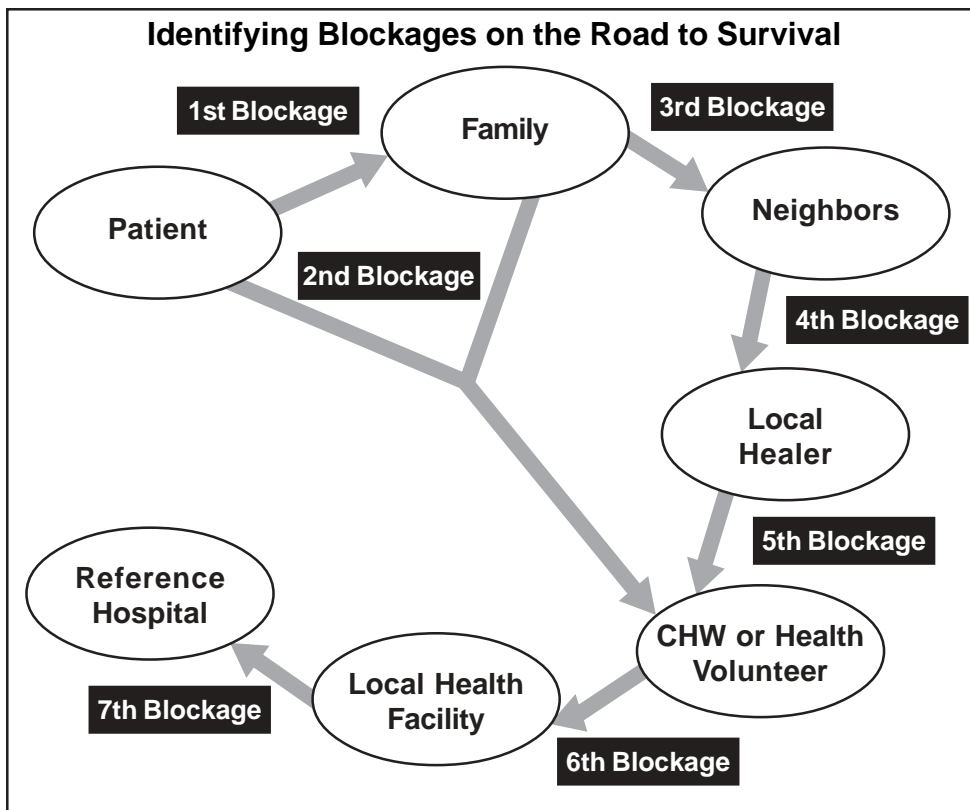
Identifying Blockages on the Road to Survival

1st Blockage

Family

3rd Blockage

Patient

Neighbors

2nd Blockage

4th Blockage

Local Healer

5th Blockage

Reference Hospital

CHW or Health Volunteer

Local Health Facility

7th Blockage

6th Blockage